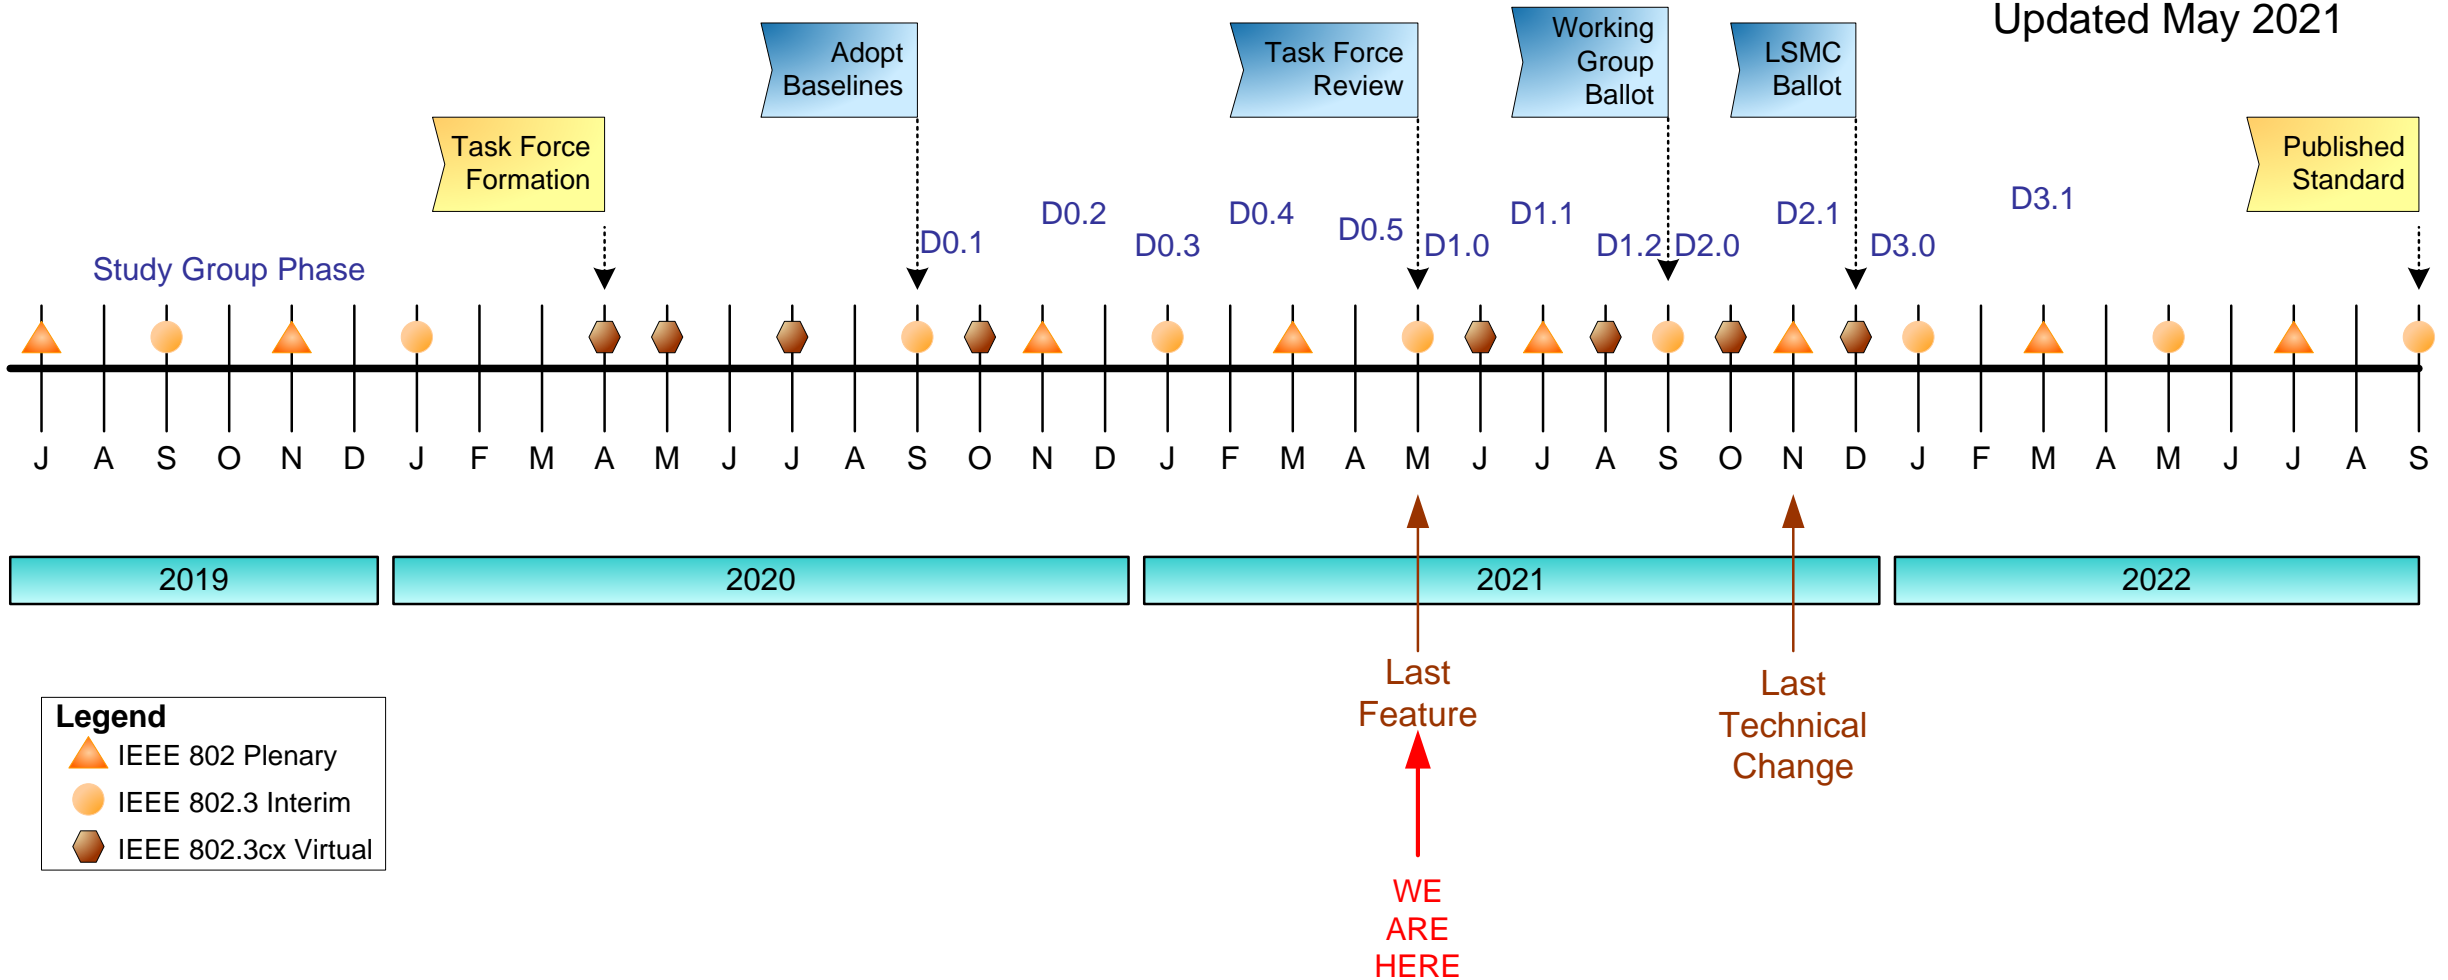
Updated May 2021

Adopt Baselines

Task Force Review

Working Group Ballot

LSMC Ballot

Task Force Formation

Published Standard

Study Group Phase

D0.1 D0.2 D0.3 D0.4 D0.5 D1.0 D1.1 D1.2 D2.0 D2.1 D3.0 D3.1

J A S O N D J F M A M J J A S O N D J F M A M J J A S O N D J F M A M J J A S

2019

2020

2021

2022

Last Feature

Last Technical Change

WE ARE HERE

Legend
IEEE 802 Plenary
IEEE 802.3 Interim
IEEE 802.3cx Virtual